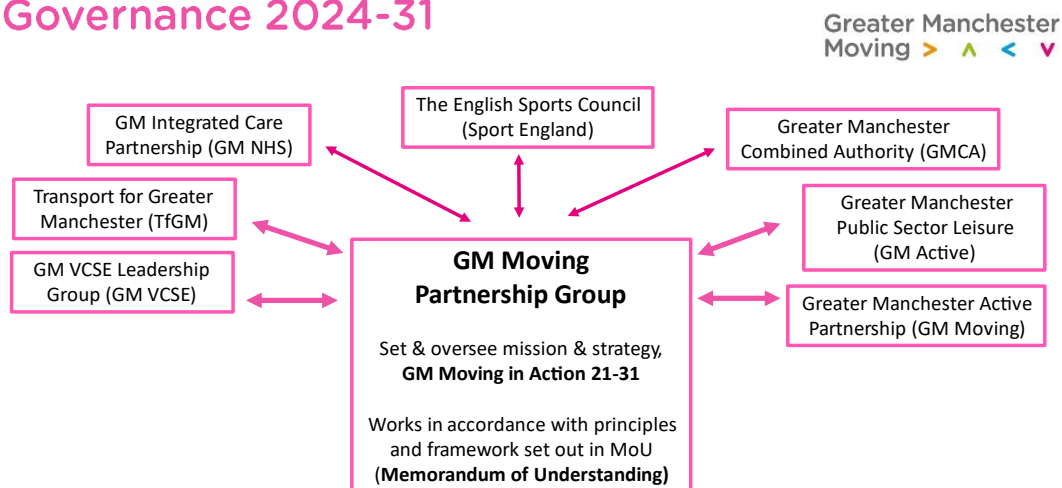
Governance 2024-31

Greater Manchester Moving > ^ < v

The English Sports Council (Sport England)

GM Integrated Care Partnership (GM NHS)

Greater Manchester Combined Authority (GMCA)

Transport for Greater Manchester (TfGM)

Greater Manchester Public Sector Leisure (GM Active)

GM VCSE Leadership Group (GM VCSE)

Greater Manchester Active Partnership (GM Moving)

**GM Moving Partnership Group**

Set & oversee mission & strategy, **GM Moving in Action 21-31**

Works in accordance with principles and framework set out in MoU (**Memorandum of Understanding**)